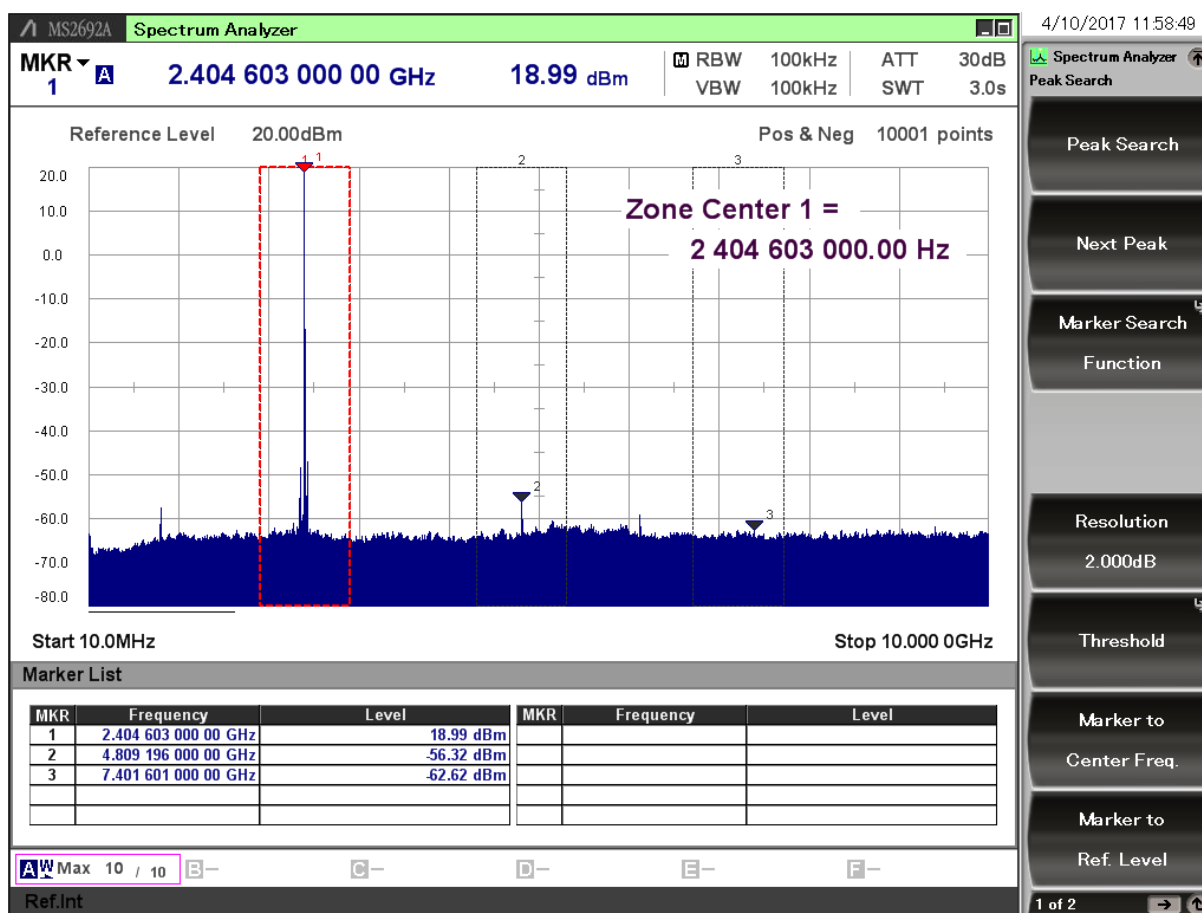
MS2692A Spectrum Analyzer

4/10/2017 11:58:49

MKR 1 A 2.404 603 000 00 GHz 18.99 dBm

M RBW 100kHz ATT 30dB
VBW 100kHz SWT 3.0s

Spectrum Analyzer
Peak Search

Reference Level 20.00dBm Pos & Neg 10001 points

20.0
10.0
0.0
-10.0
-20.0
-30.0
-40.0
-50.0
-60.0
-70.0
-80.0

1 1
2
3

Zone Center 1 =
2 404 603 000.00 Hz

2
3

Start 10.0MHz Stop 10.000 0GHz

Marker List

| MKR | Frequency | Level |
|---|---|---|
| 1 | 2.404 603 000 00 GHz | 18.99 dBm |
| 2 | 4.809 196 000 00 GHz | -56.32 dBm |
| 3 | 7.401 601 000 00 GHz | -62.62 dBm |
| | | |
| | | |

| MKR | Frequency | Level |
|---|---|---|
| | | |
| | | |
| | | |
| | | |
| | | |

A W Max 10 / 10 B– C– D– E– F–

Ref.Int

Peak Search

Next Peak

Marker Search Function

Resolution 2.000dB

Threshold

Marker to Center Freq.

Marker to Ref. Level

1 of 2